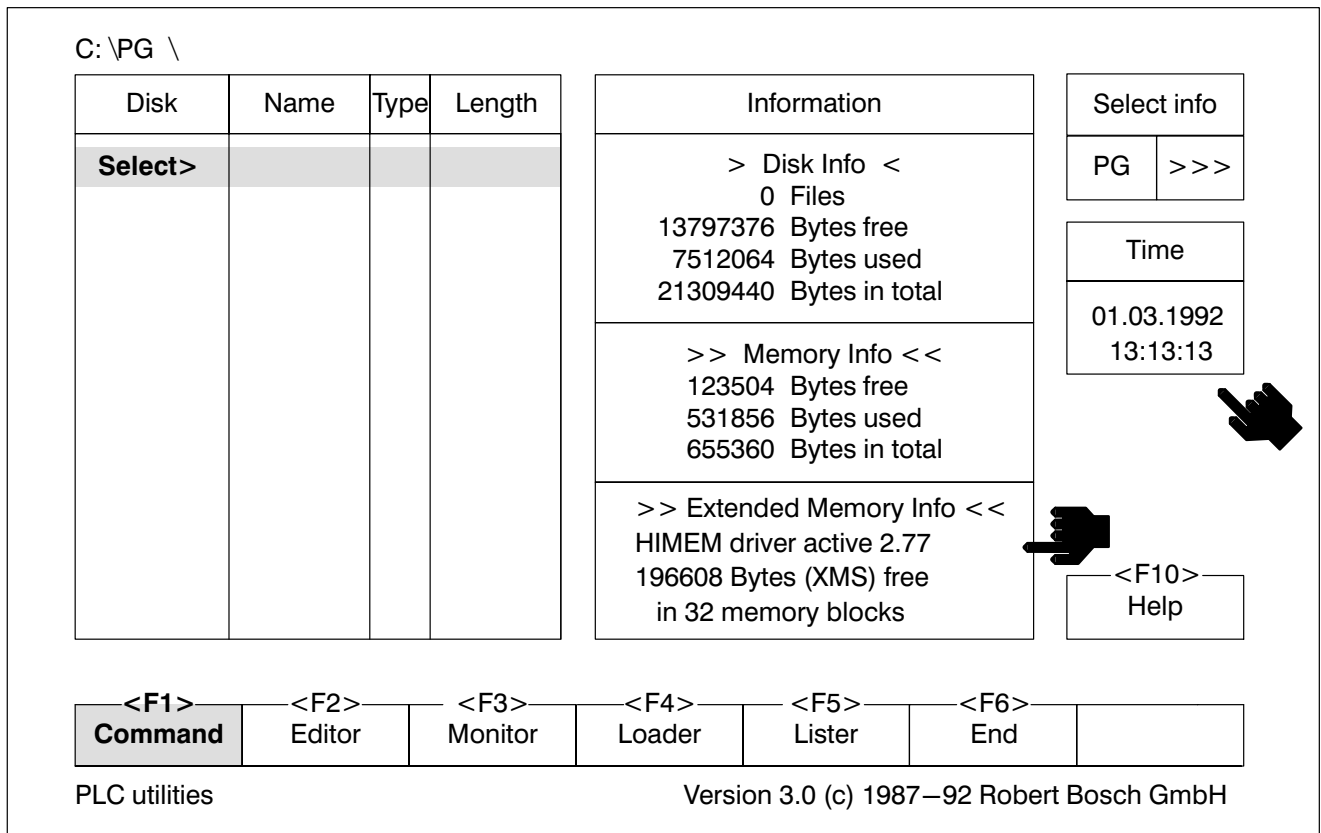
C: \PG \

| Disk | Name | Type | Length |
|---|---|---|---|
| Select> | | | |

Information

> Disk Info <
0 Files
13797376 Bytes free
7512064 Bytes used
21309440 Bytes in total

>> Memory Info <<
123504 Bytes free
531856 Bytes used
655360 Bytes in total

>> Extended Memory Info <<
HIMEM driver active 2.77
196608 Bytes (XMS) free
in 32 memory blocks

Select info

PG >>>

Time

01.03.1992
13:13:13

<F10>
Help

| <F1> Command | <F2> Editor | <F3> Monitor | <F4> Loader | <F5> Lister | <F6> End | |
|---|---|---|---|---|---|---|

PLC utilities

Version 3.0 (c) 1987–92 Robert Bosch GmbH